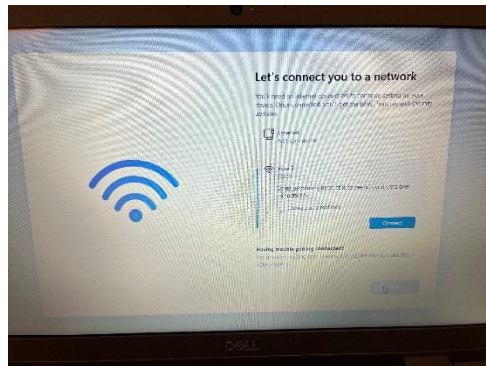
Let's connect you to a network

You'll need an internet connection to continue setting up your device. Once connected, you'll get the latest features and security updates.

Ethernet
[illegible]

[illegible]
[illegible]

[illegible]

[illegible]

Connect

Having trouble getting connected?
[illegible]

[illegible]

DELL